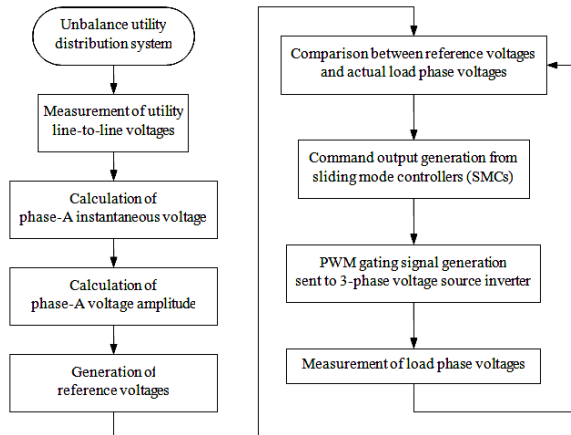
Unbalance utility distribution system

Measurement of utility line-to-line voltages

Calculation of phase-A instantaneous voltage

Calculation of phase-A voltage amplitude

Generation of reference voltages

Comparison between reference voltages and actual load phase voltages

Command output generation from sliding mode controllers (SMCs)

PWM gating signal generation sent to 3-phase voltage source inverter

Measurement of load phase voltages